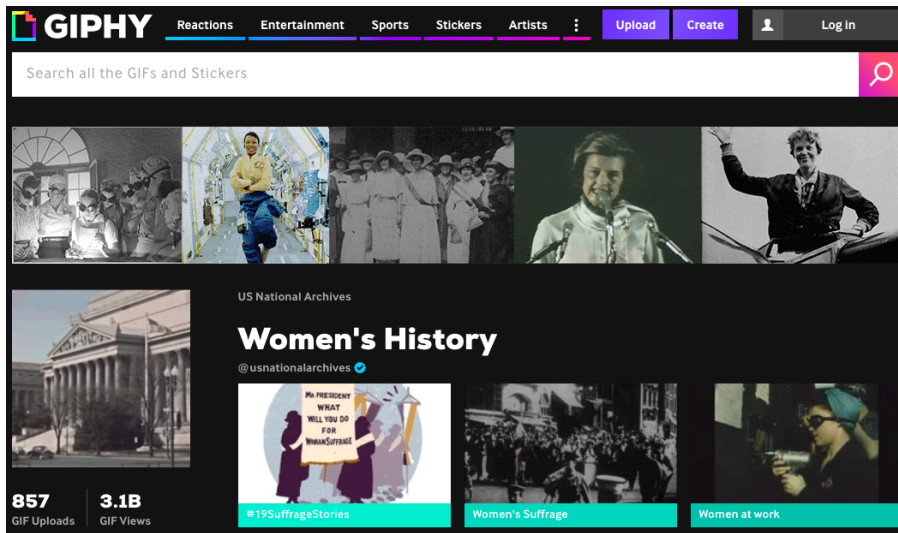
GIPHY Reactions Entertainment Sports Stickers Artists ⋮ Upload Create Log in

Search all the GIFs and Stickers

US National Archives

Women's History

@usnationalarchives

MR. PRESIDENT WHAT WILL YOU DO FOR WOMAN SUFFRAGE

#19SuffrageStories

Women's Suffrage

Women at work

857
GIF Uploads

3.1B
GIF Views